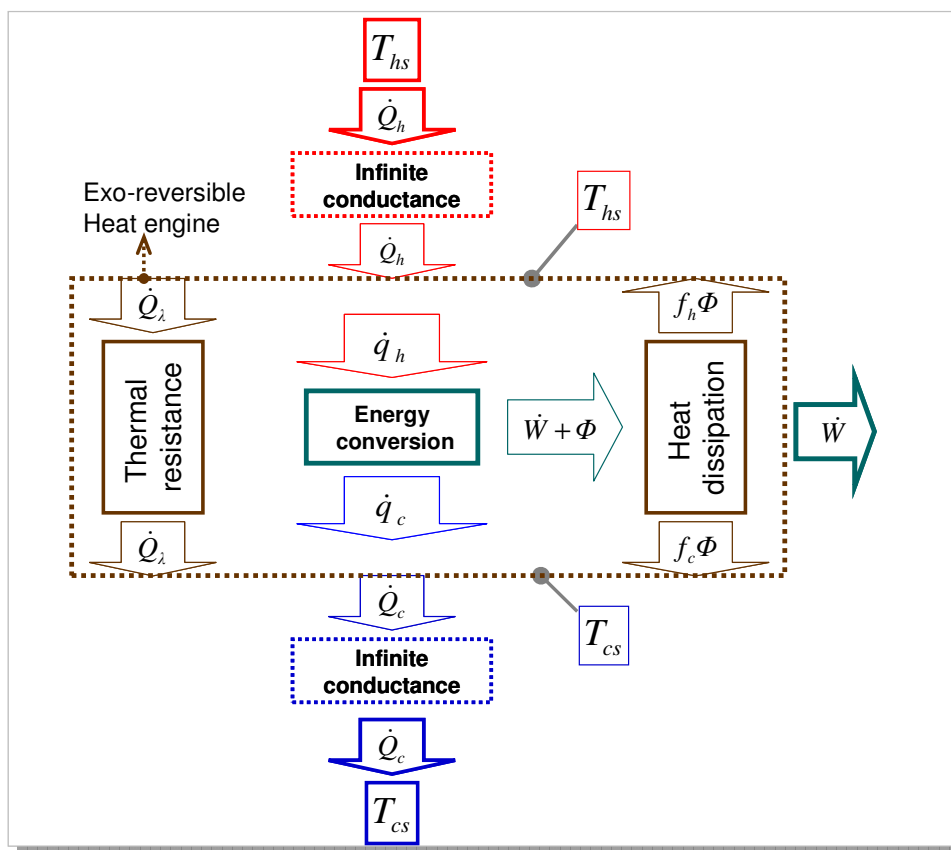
$T_{hs}$

$\dot{Q}_h$

Infinite conductance

Exo-reversible Heat engine

$T_{hs}$

$\dot{Q}_h$

$\dot{Q}_\lambda$

$f_h\Phi$

Thermal resistance

$\dot{q}_h$

Energy conversion

$\dot{W}+\Phi$

Heat dissipation

$\dot{W}$

$\dot{q}_c$

$\dot{Q}_\lambda$

$f_c\Phi$

$\dot{Q}_c$

$T_{cs}$

Infinite conductance

$\dot{Q}_c$

$T_{cs}$